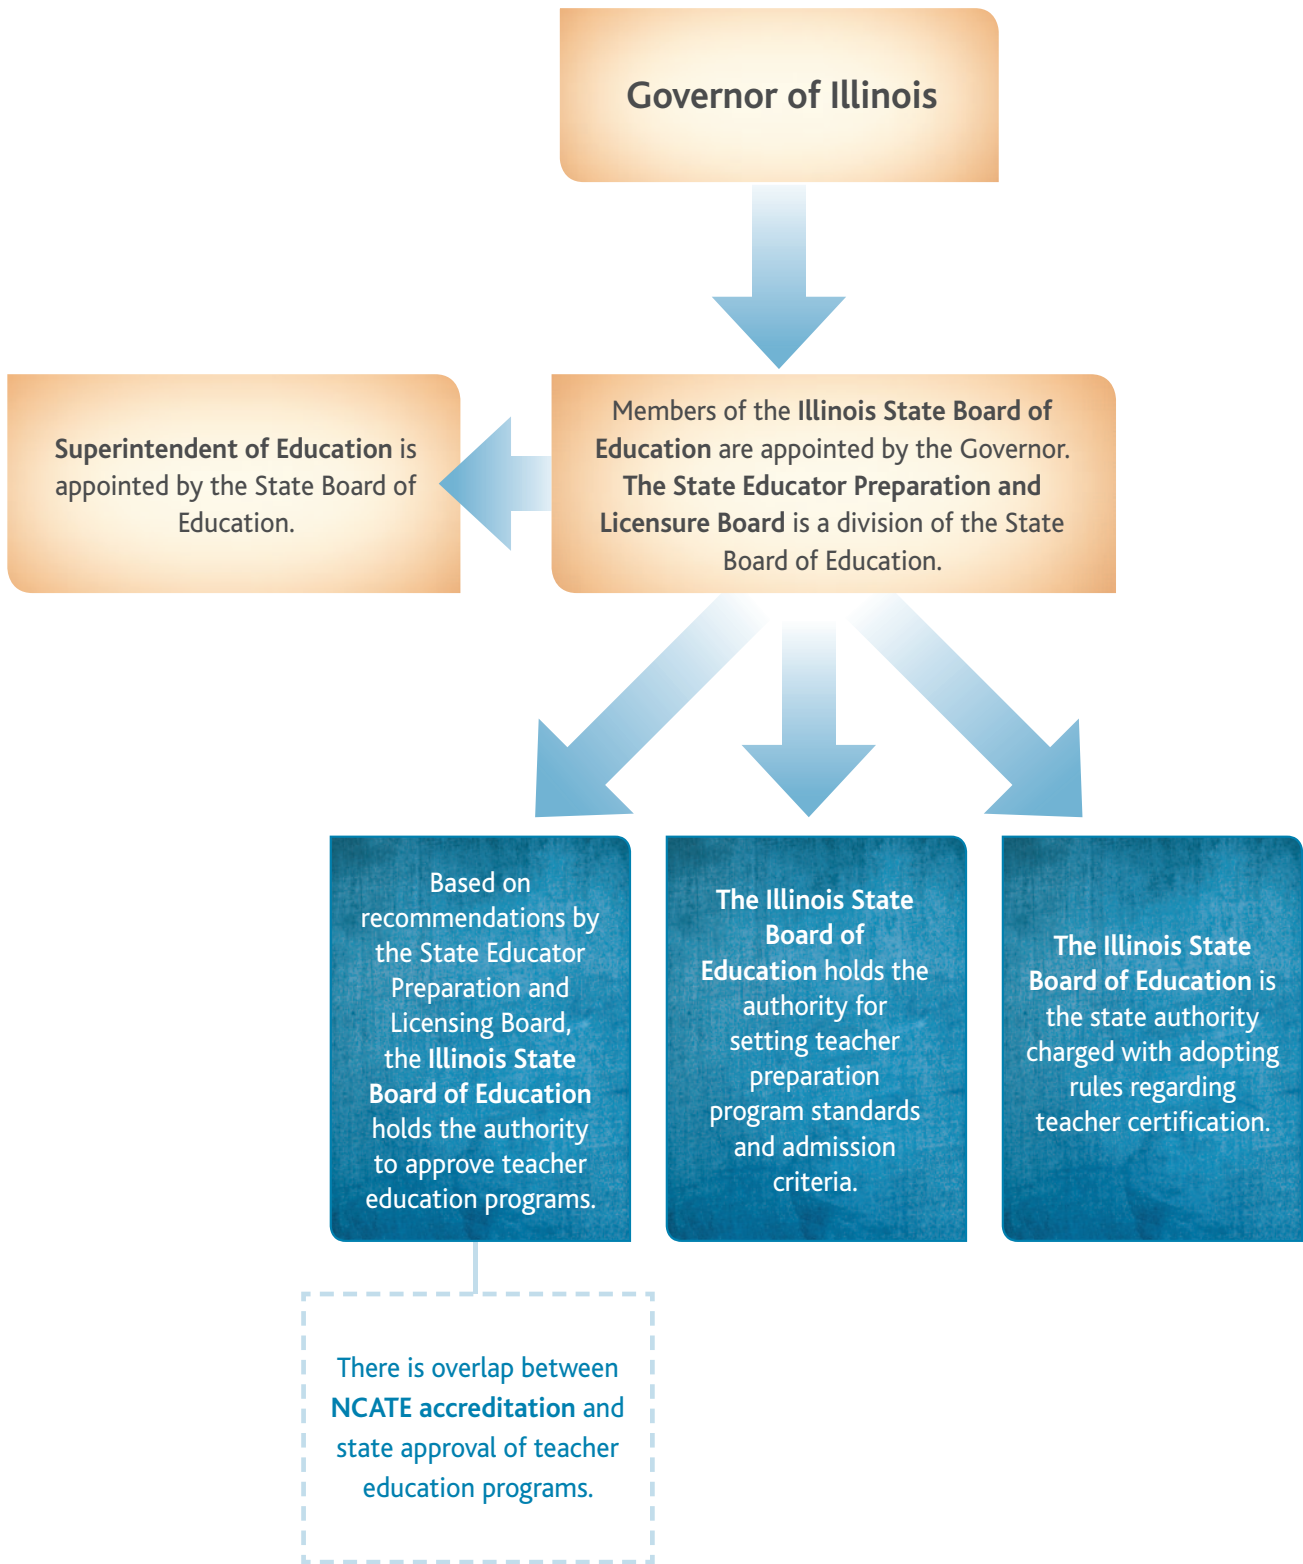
Governor of Illinois

Members of the Illinois State Board of Education are appointed by the Governor. The State Educator Preparation and Licensure Board is a division of the State Board of Education.

Superintendent of Education is appointed by the State Board of Education.

Based on recommendations by the State Educator Preparation and Licensing Board, the Illinois State Board of Education holds the authority to approve teacher education programs.

The Illinois State Board of Education holds the authority for setting teacher preparation program standards and admission criteria.

The Illinois State Board of Education is the state authority charged with adopting rules regarding teacher certification.

There is overlap between NCATE accreditation and state approval of teacher education programs.